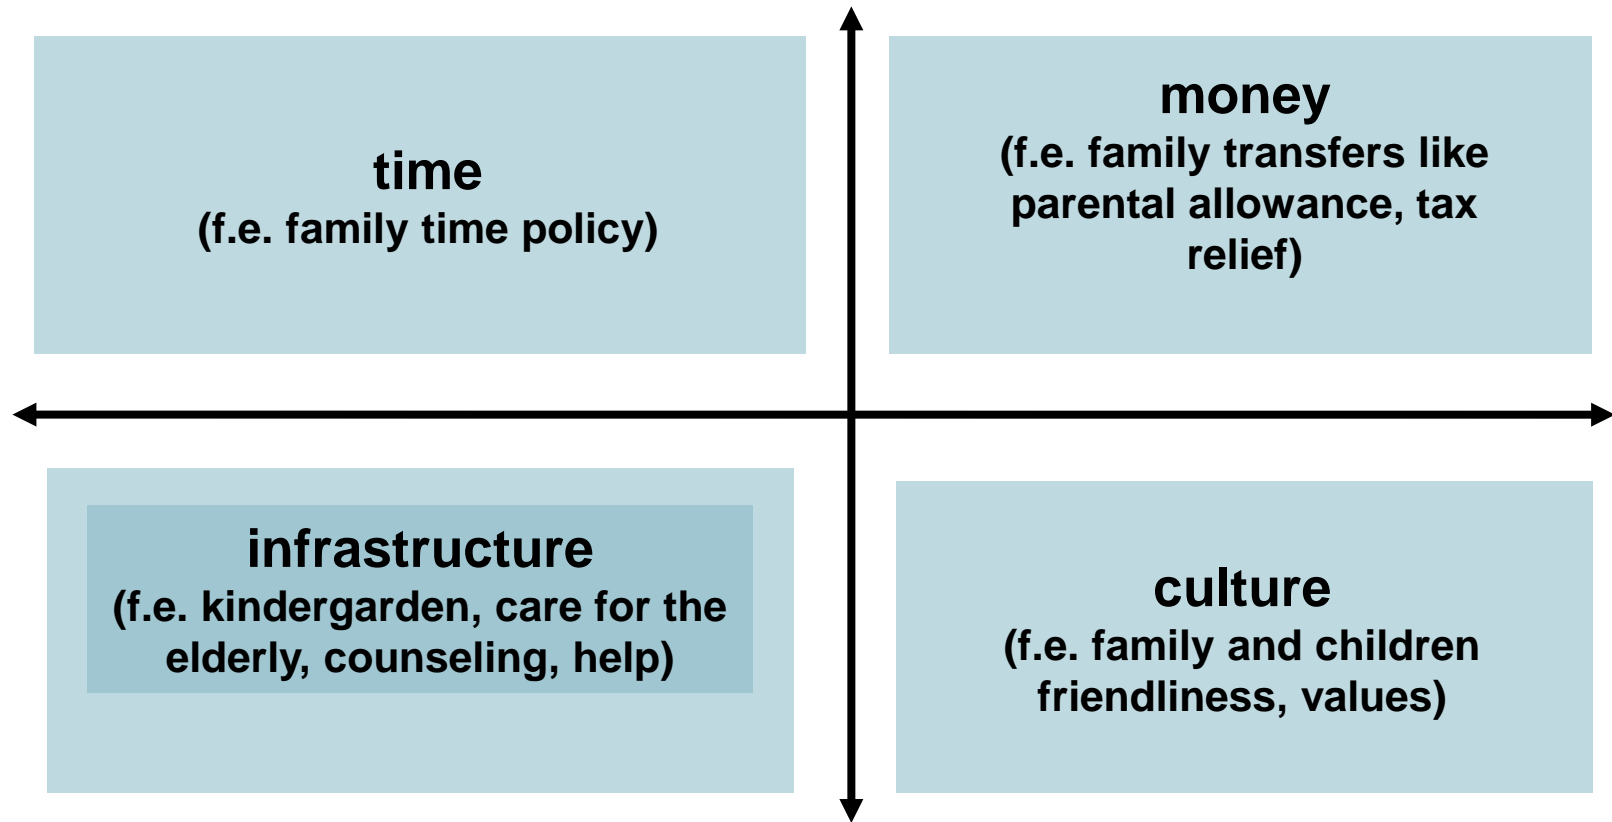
time
(f.e. family time policy)

money
(f.e. family transfers like parental allowance, tax relief)

infrastructure
(f.e. kindergarden, care for the elderly, counseling, help)

culture
(f.e. family and children friendliness, values)